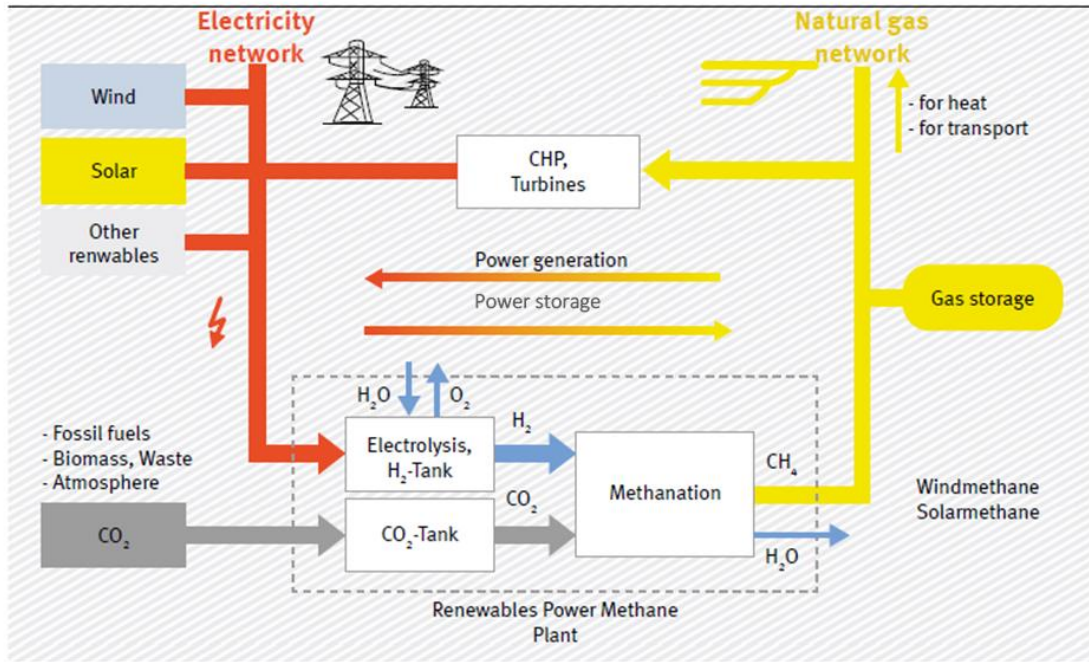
Electricity network

Natural gas network

Wind

Solar

Other renewables

- for heat
- for transport

CHP, Turbines

Power generation

Power storage

Gas storage

$H_2O$ $O_2$

$H_2$

- Fossil fuels
- Biomass, Waste
- Atmosphere

Electrolysis, $H_2$-Tank

Methanation

$CH_4$

Windmethane Solarmethane

$CO_2$

$CO_2$

$CO_2$-Tank

$H_2O$

Renewables Power Methane Plant